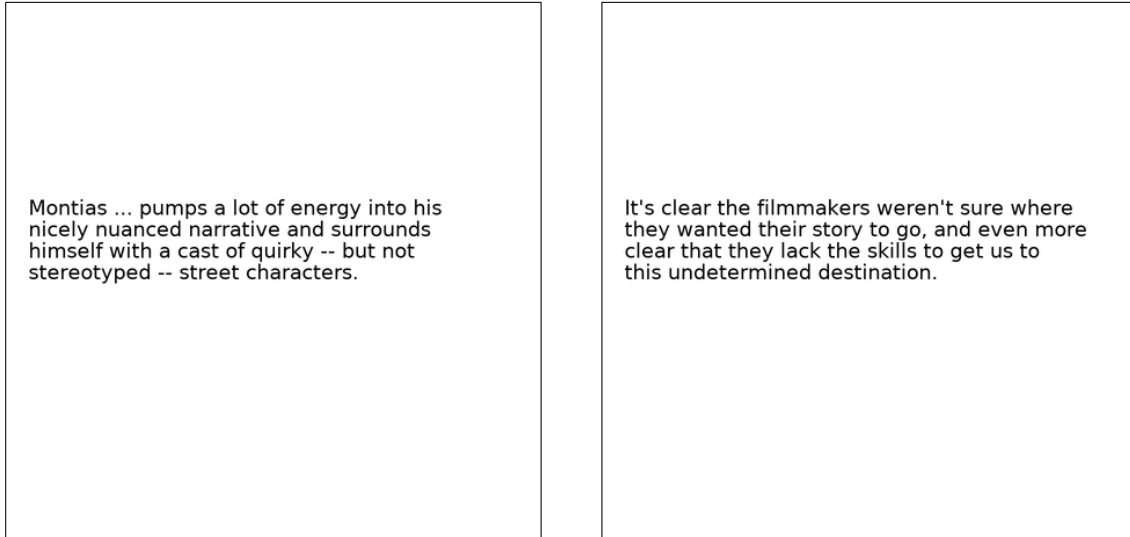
Montias ... pumps a lot of energy into his nicely nuanced narrative and surrounds himself with a cast of quirky -- but not stereotyped -- street characters.

It's clear the filmmakers weren't sure where they wanted their story to go, and even more clear that they lack the skills to get us to this undetermined destination.